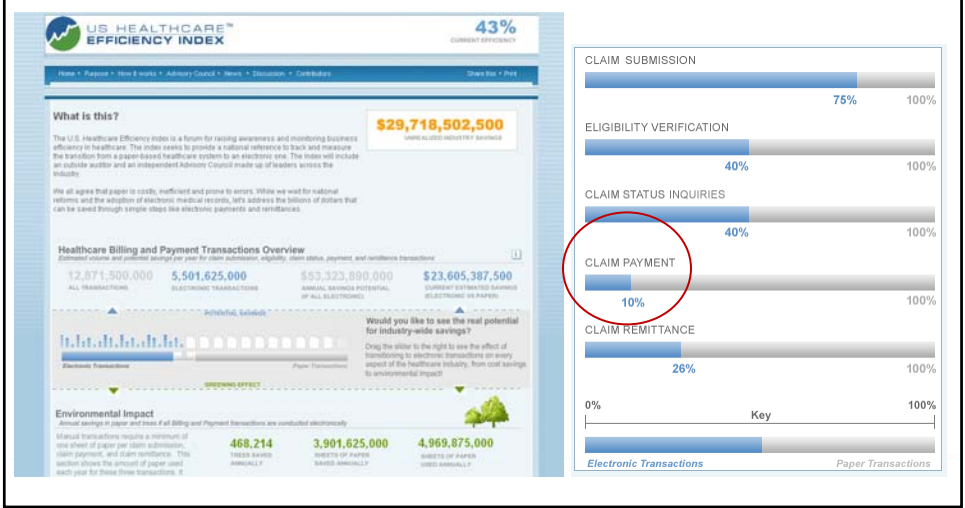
US HEALTHCARE™ EFFICIENCY INDEX

43%
CURRENT EFFICIENCY

Home • Purpose • How it works • Advisory Council • News • Discussion • Contributors

Share this • Print

What is this?

The U.S. Healthcare Efficiency Index is a forum for raising awareness and monitoring business efficiency in healthcare. The index seeks to provide a national reference to track and measure the transition from a paper-based healthcare system to an electronic one. The Index will include an outside auditor and an independent Advisory Council made up of leaders across the industry.

We all agree that paper is costly, inefficient and prone to errors. While we wait for national reforms and the adoption of electronic medical records, let's address the billions of dollars that can be saved through simple steps like electronic payments and remittances.

$29,718,502,500
UNREALIZED INDUSTRY SAVINGS

Healthcare Billing and Payment Transactions Overview
Estimated volume and potential savings per year for claim submission, eligibility, claim status, payment, and remittance transactions

12,871,500,000
ALL TRANSACTIONS

5,501,625,000
ELECTRONIC TRANSACTIONS

$53,323,890,000
ANNUAL SAVINGS POTENTIAL (IF ALL ELECTRONIC)

$23,605,387,500
CURRENT ESTIMATED SAVINGS (ELECTRONIC VS PAPER)

POTENTIAL SAVINGS

Would you like to see the real potential for industry-wide savings?

Drag the slider to the right to see the effect of transitioning to electronic transactions on every aspect of the healthcare industry, from cost savings to environmental impact.

Electronic Transactions

Paper Transactions

GREENING EFFECT

Environmental Impact
Annual savings in paper and trees if all Billing and Payment transactions are conducted electronically

Manual transactions requires a minimum of one sheet of paper per claim submission, claim payment, and claim remittance. This section shows the amount of paper used each year for these three transactions. It

468,214
TREES SAVED ANNUALLY

3,901,625,000
SHEETS OF PAPER SAVED ANNUALLY

4,969,875,000
SHEETS OF PAPER USED ANNUALLY

CLAIM SUBMISSION
75% 100%

ELIGIBILITY VERIFICATION
40% 100%

CLAIM STATUS INQUIRIES
40% 100%

CLAIM PAYMENT
10% 100%

CLAIM REMITTANCE
26% 100%

0% 100%
Key

Electronic Transactions
Paper Transactions